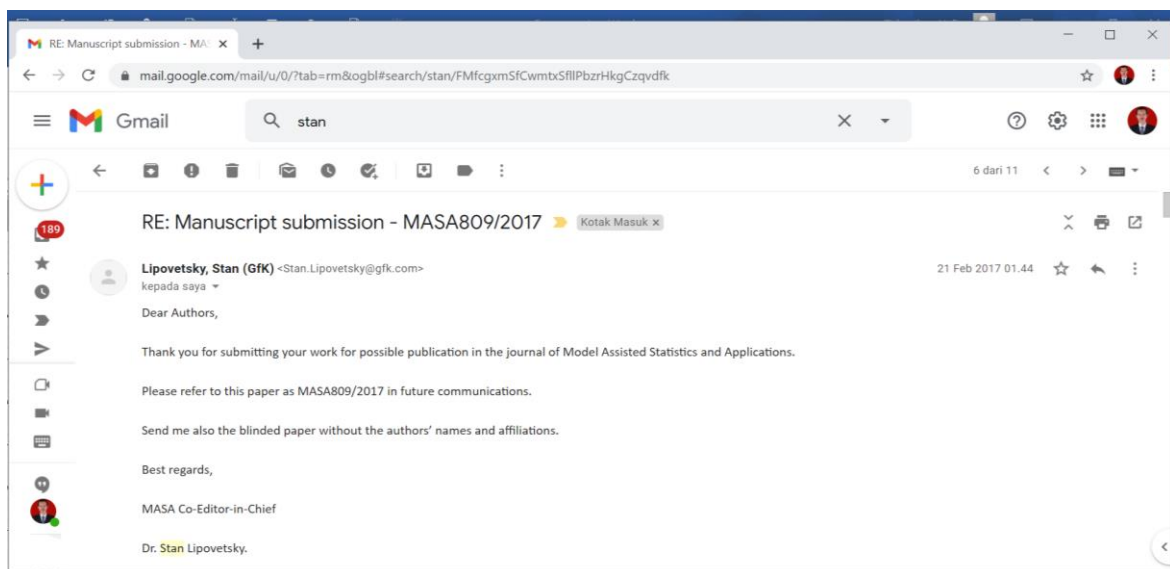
RE: Manuscript submission - MA ×

mail.google.com/mail/u/0/?tab=rm&ogbl#search/stan/FMfcgxmSfCwmtxSfllPbzrHkgCzqvdfk

Gmail

stan

189

6 dari 11

RE: Manuscript submission - MASA809/2017

Kotak Masuk ×

Lipovetsky, Stan (GfK) <Stan.Lipovetsky@gfk.com>
kepada saya

21 Feb 2017 01.44

Dear Authors,

Thank you for submitting your work for possible publication in the journal of Model Assisted Statistics and Applications.

Please refer to this paper as MASA809/2017 in future communications.

Send me also the blinded paper without the authors' names and affiliations.

Best regards,

MASA Co-Editor-in-Chief

Dr. Stan Lipovetsky.